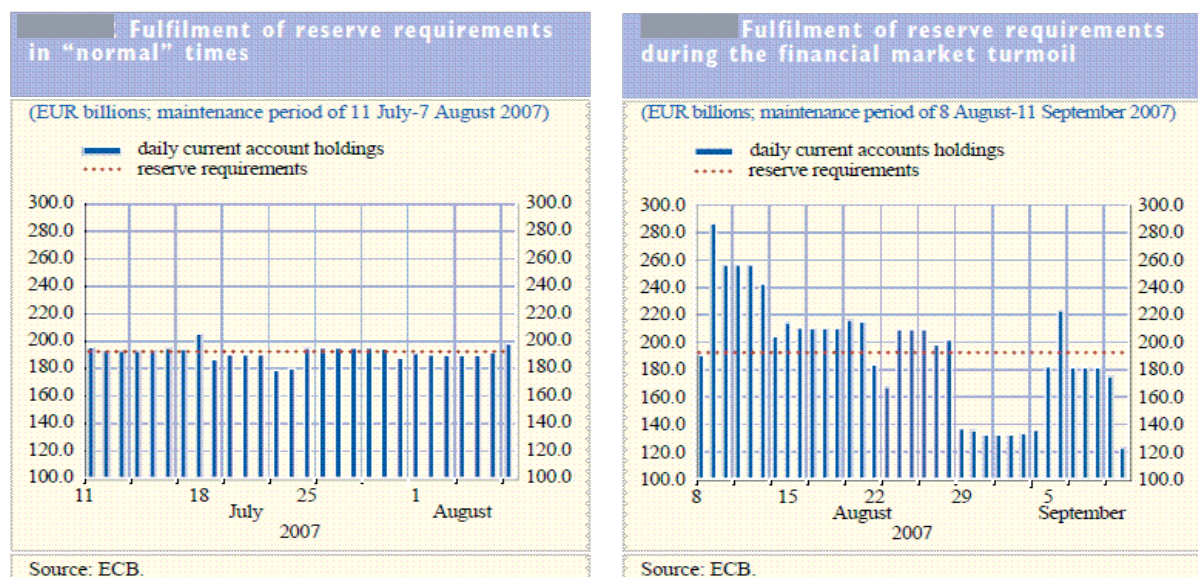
Fulfilment of reserve requirements in "normal" times

(EUR billions; maintenance period of 11 July-7 August 2007)

daily current account holdings
reserve requirements

300.0
280.0
260.0
240.0
220.0
200.0
180.0
160.0
140.0
120.0
100.0

11 18 25 1
July August
2007

Source: ECB.

Fulfilment of reserve requirements during the financial market turmoil

(EUR billions; maintenance period of 8 August-11 September 2007)

daily current accounts holdings
reserve requirements

300.0
280.0
260.0
240.0
220.0
200.0
180.0
160.0
140.0
120.0
100.0

8 15 22 29 5
August September
2007

Source: ECB.